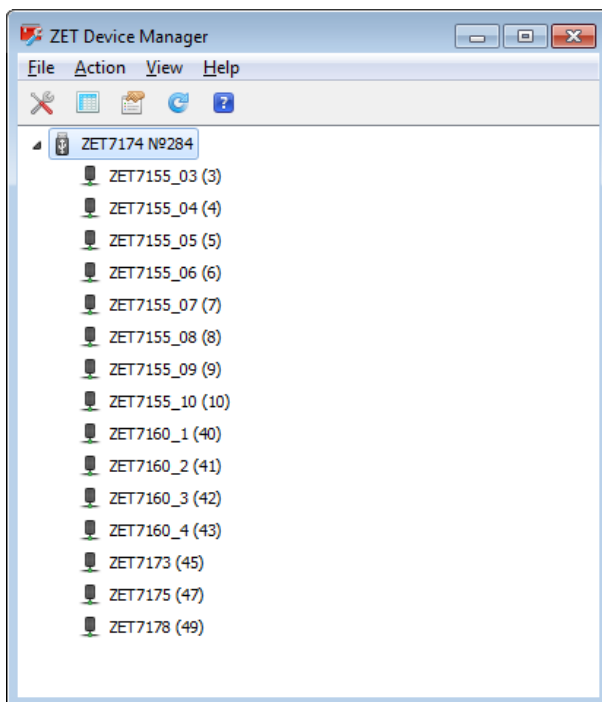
ZET Device Manager

File Action View Help

ZET7174 №284

ZET7155_03 (3)
ZET7155_04 (4)
ZET7155_05 (5)
ZET7155_06 (6)
ZET7155_07 (7)
ZET7155_08 (8)
ZET7155_09 (9)
ZET7155_10 (10)
ZET7160_1 (40)
ZET7160_2 (41)
ZET7160_3 (42)
ZET7160_4 (43)
ZET7173 (45)
ZET7175 (47)
ZET7178 (49)